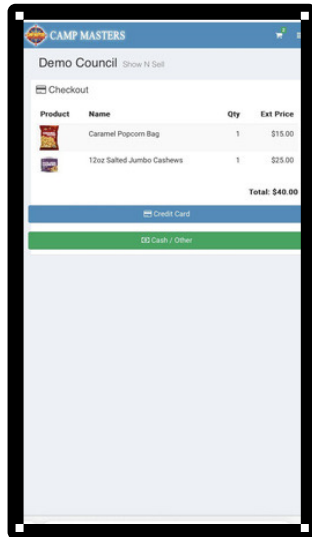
CAMP MASTERS

Demo Council Show N Sell

Checkout

| Product | Name | Qty | Ext Price |
|---|---|---|---|
| | Caramel Popcorn Bag | 1 | $15.00 |
| | 12oz Salted Jumbo Cashews | 1 | $25.00 |

Total: $40.00

Credit Card

Cash / Other